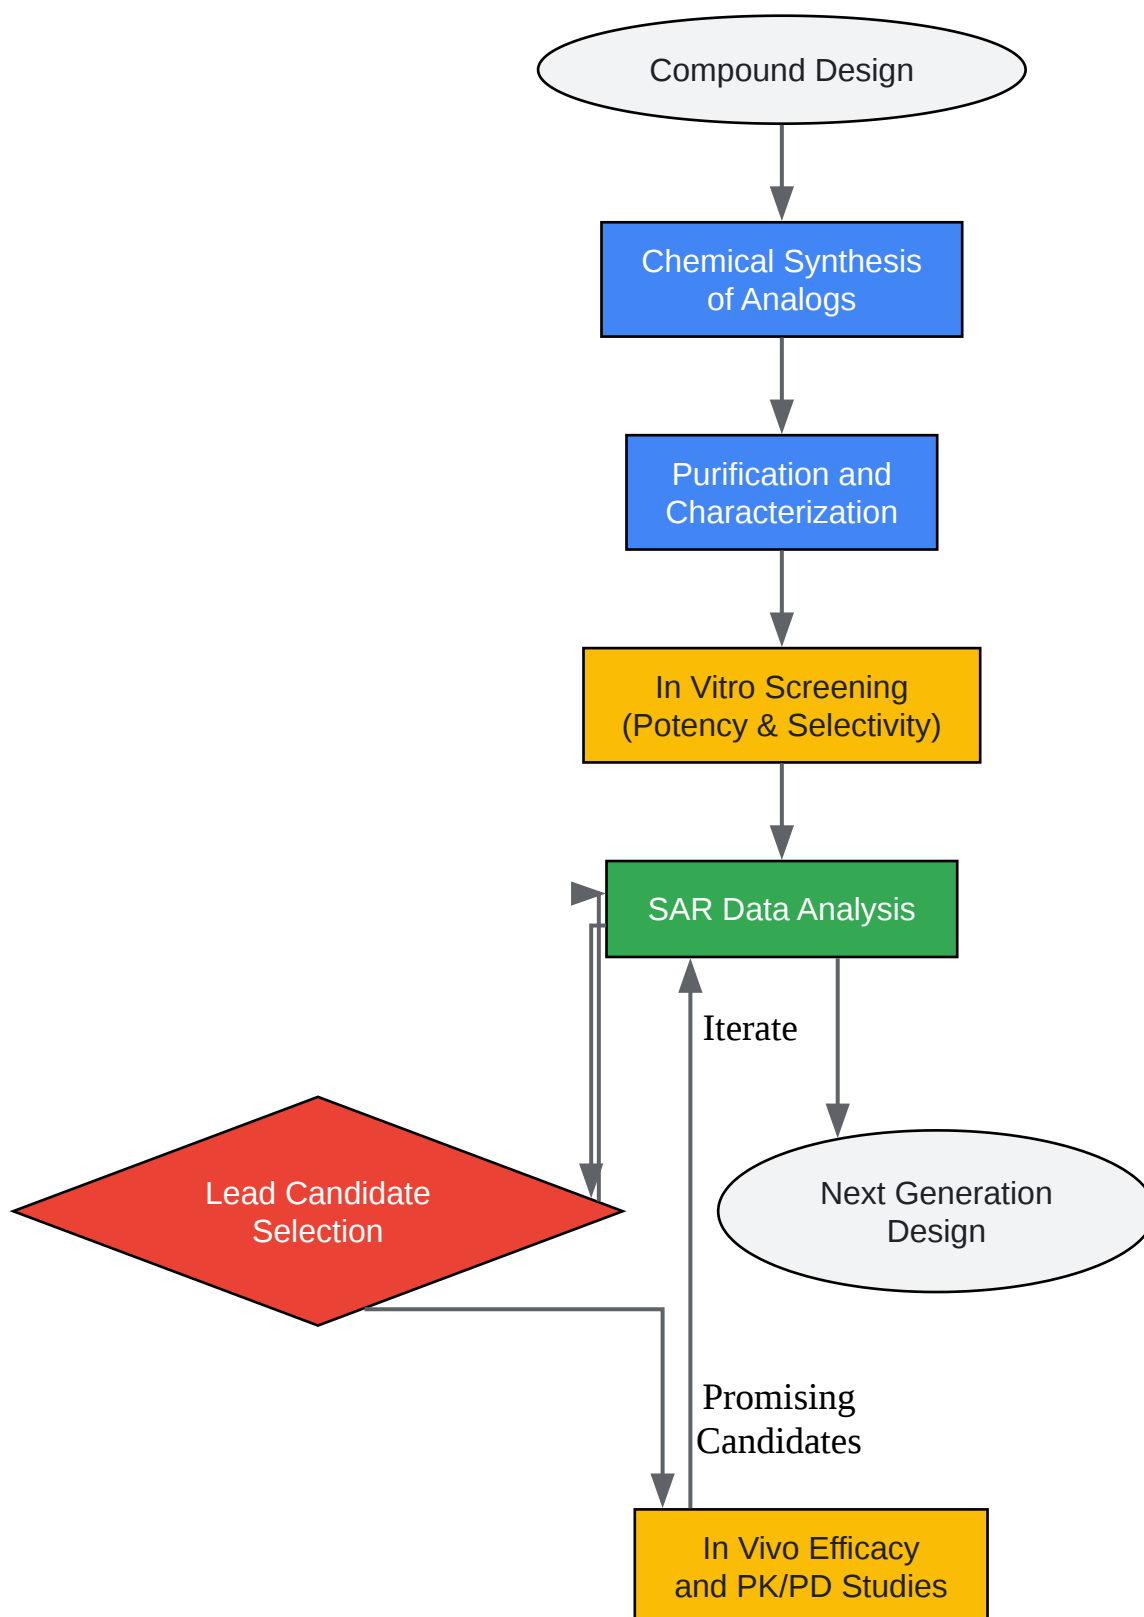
Compound Design

Chemical Synthesis of Analogs

Purification and Characterization

In Vitro Screening (Potency & Selectivity)

SAR Data Analysis

Iterate

Lead Candidate Selection

Next Generation Design

Promising Candidates

In Vivo Efficacy and PK/PD Studies